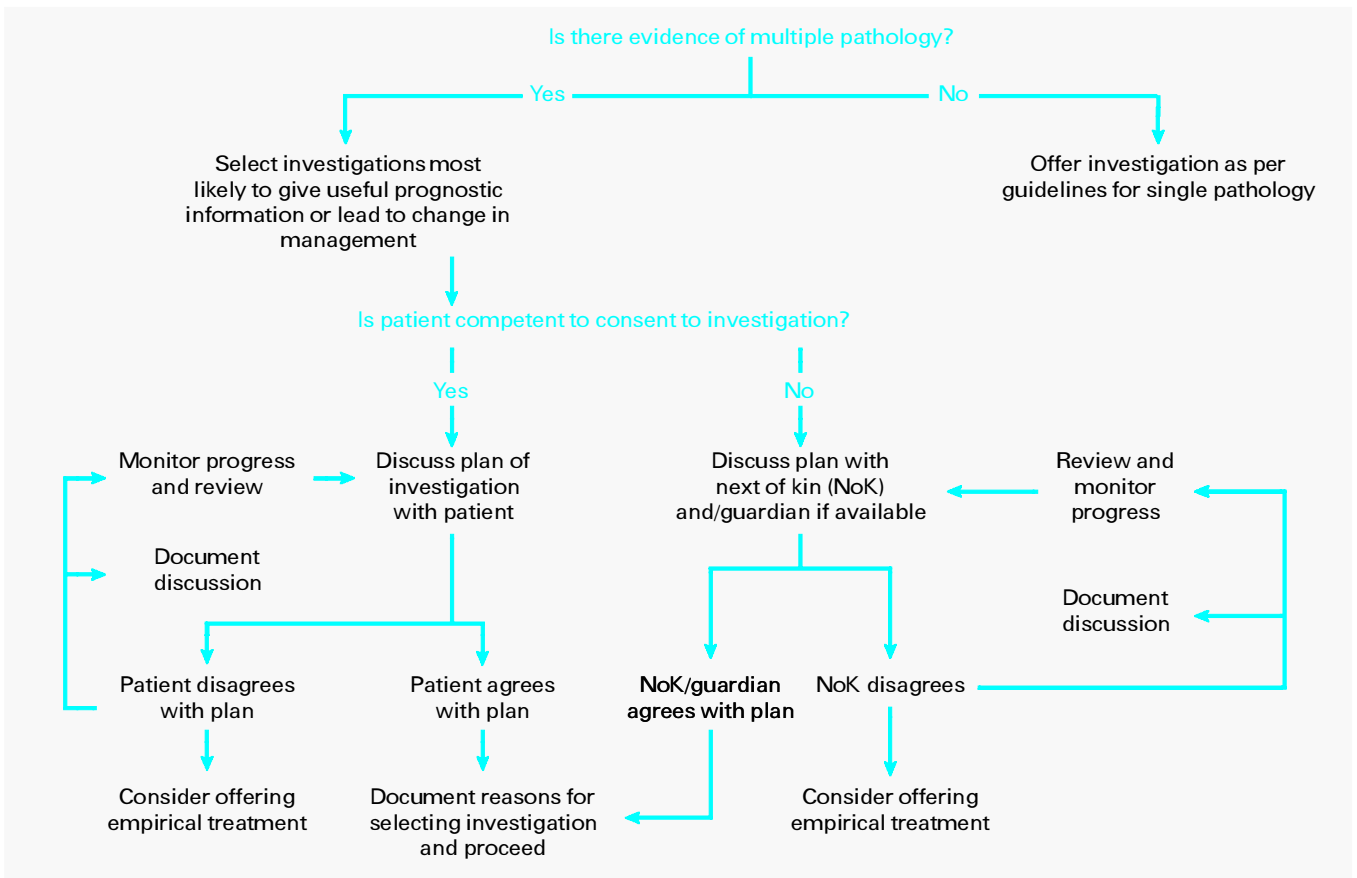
Is there evidence of multiple pathology?

Yes

No

Select investigations most likely to give useful prognostic information or lead to change in management

Offer investigation as per guidelines for single pathology

Is patient competent to consent to investigation?

Yes

No

Monitor progress and review

Discuss plan of investigation with patient

Discuss plan with next of kin (NoK) and/guardian if available

Review and monitor progress

Document discussion

Document discussion

Patient disagrees with plan

Patient agrees with plan

NoK/guardian agrees with plan

NoK disagrees

Consider offering empirical treatment

Document reasons for selecting investigation and proceed

Consider offering empirical treatment